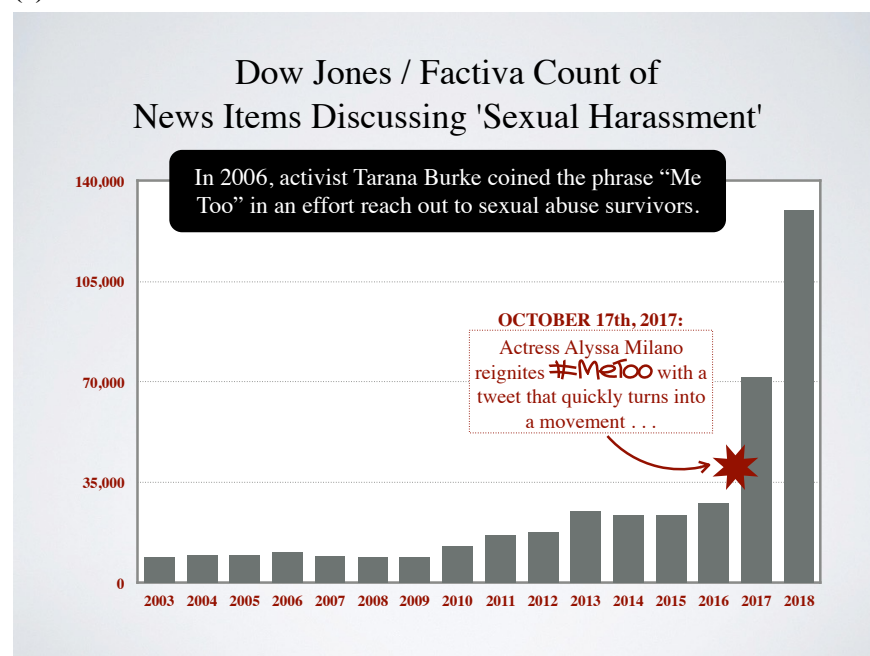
Dow Jones / Factiva Count of
News Items Discussing 'Sexual Harassment'

In 2006, activist Tarana Burke coined the phrase “Me Too” in an effort reach out to sexual abuse survivors.

140,000
105,000
70,000
35,000
0

OCTOBER 17th, 2017:
Actress Alyssa Milano reignites #MeToo with a tweet that quickly turns into a movement . . .

2003 2004 2005 2006 2007 2008 2009 2010 2011 2012 2013 2014 2015 2016 2017 2018